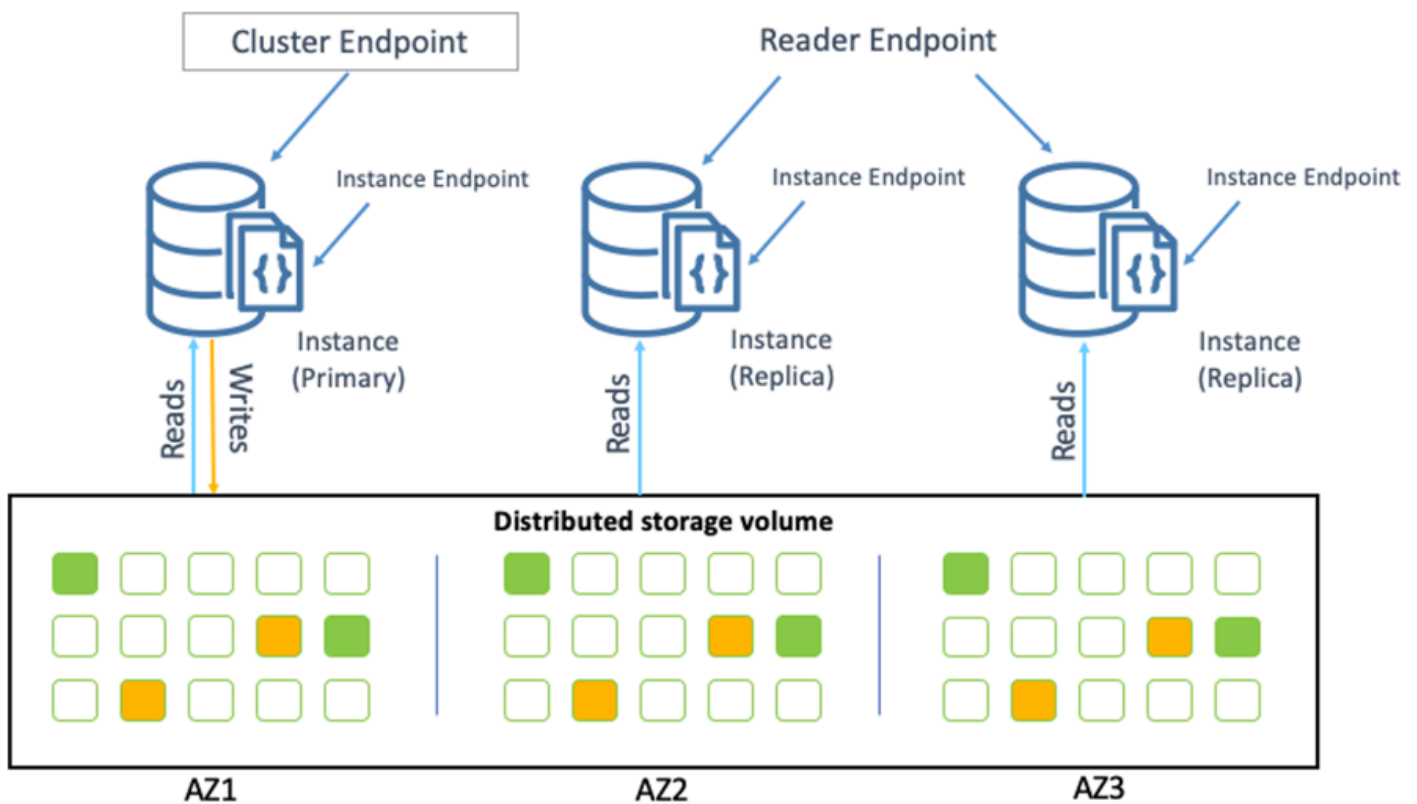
Cluster Endpoint

Reader Endpoint

Instance Endpoint

Instance Endpoint

Instance Endpoint

Instance (Primary)

Instance (Replica)

Instance (Replica)

Reads

Writes

Reads

Reads

Distributed storage volume

AZ1

AZ2

AZ3